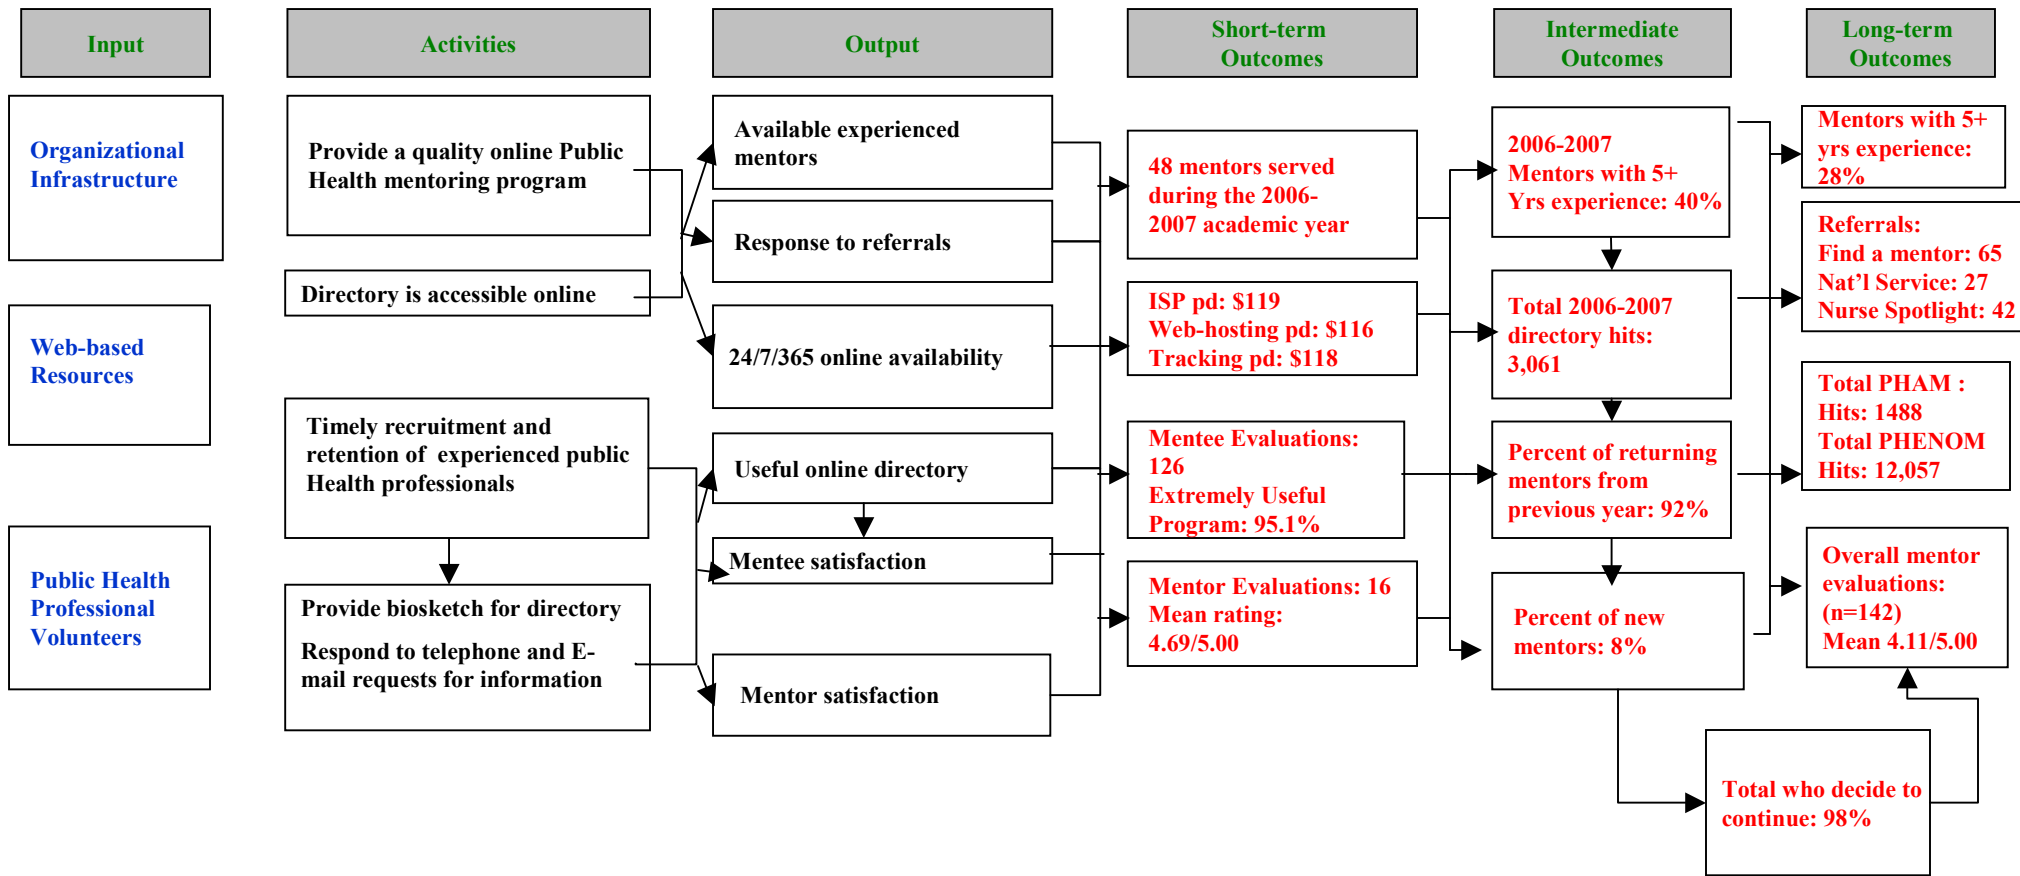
Input

Activities

Output

Short-term Outcomes

Intermediate Outcomes

Long-term Outcomes

Organizational Infrastructure

Web-based Resources

Public Health Professional Volunteers

Provide a quality online Public Health mentoring program

Directory is accessible online

Timely recruitment and retention of experienced public Health professionals

Provide biosketch for directory

Respond to telephone and E-mail requests for information

Available experienced mentors

Response to referrals

24/7/365 online availability

Useful online directory

Mentee satisfaction

Mentor satisfaction

48 mentors served during the 2006-2007 academic year

ISP pd: $119
Web-hosting pd: $116
Tracking pd: $118

Mentee Evaluations: 126
Extremely Useful Program: 95.1%

Mentor Evaluations: 16
Mean rating: 4.69/5.00

2006-2007
Mentors with 5+ Yrs experience: 40%

Total 2006-2007 directory hits: 3,061

Percent of returning mentors from previous year: 92%

Percent of new mentors: 8%

Total who decide to continue: 98%

Mentors with 5+ yrs experience: 28%

Referrals:
Find a mentor: 65
Nat'l Service: 27
Nurse Spotlight: 42

Total PHAM :
Hits: 1488
Total PHENOM Hits: 12,057

Overall mentor evaluations: (n=142)
Mean 4.11/5.00